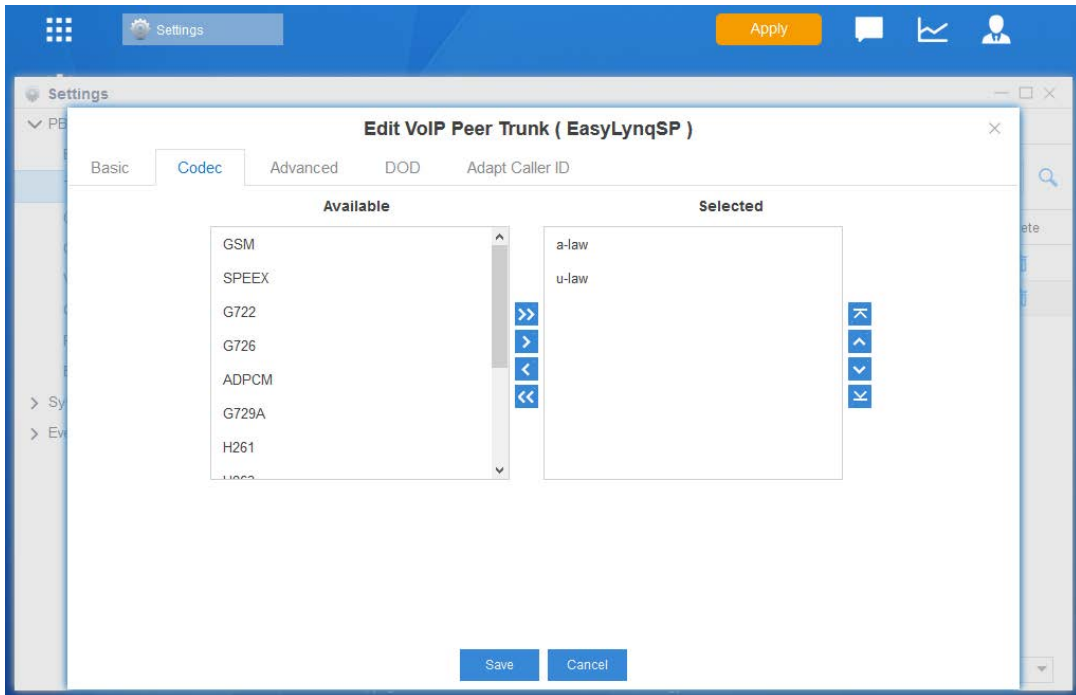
Settings

Apply

Settings

PB

Sy

Ev

ete

Edit VoIP Peer Trunk ( EasyLynqSP )

Basic Codec Advanced DOD Adapt Caller ID

Available

GSM
SPEEX
G722
G726
ADPCM
G729A
H261
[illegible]

Selected

a-law
u-law

Save Cancel